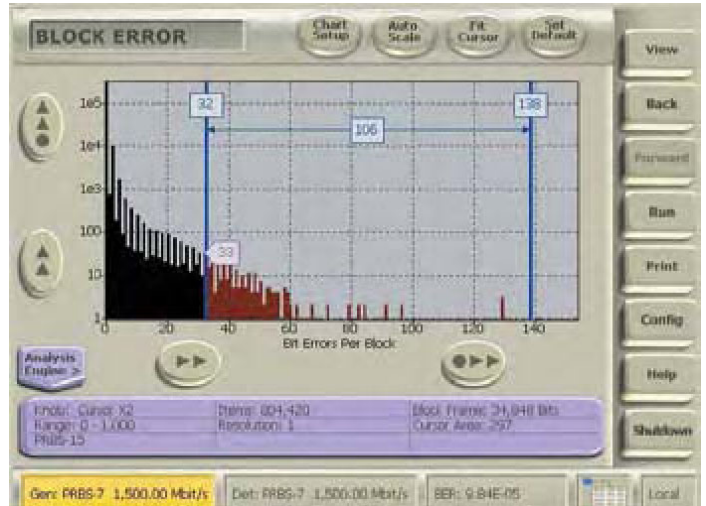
BLOCK ERROR

Chart Setup

Auto Scale

Fit Cursor

Set Default

View

Back

Forward

Run

Print

Config

Help

Shutdown

1e5

1e4

1e3

100

10

1

32

138

106

33

0

20

40

60

80

100

120

140

Bit Errors Per Block

Analysis Engine >

Knob: Cursor X2
Range: 0 - 1,000
PRBS-15

Items: 604,420
Resolution: 1

Block Frame: 34,048 Bits
Cursor Area: 297

Gen: PRBS-7 1,500.00 Mbit/s

Det: PRBS-7 1,500.00 Mbit/s

BER: 9.84E-05

Local